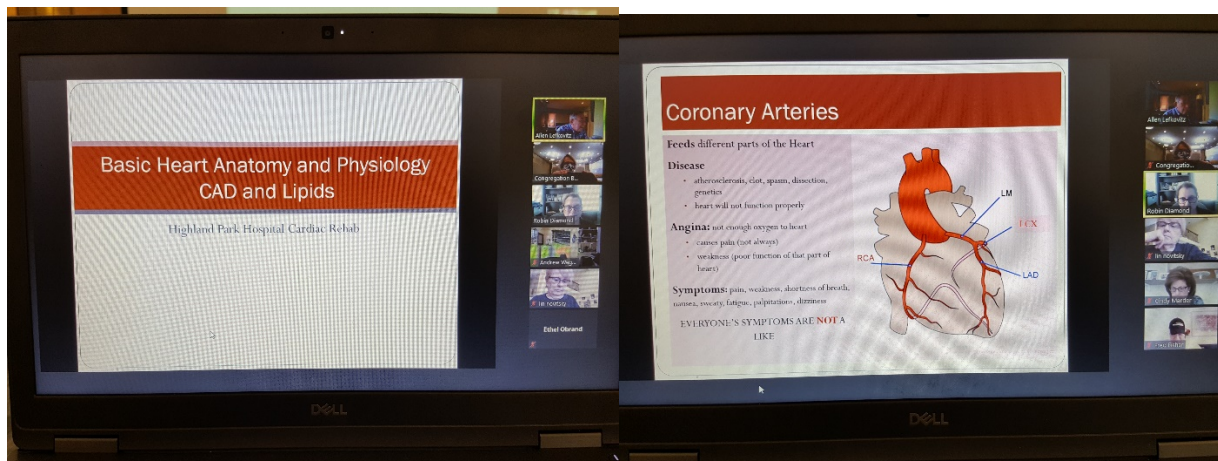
Basic Heart Anatomy and Physiology
CAD and Lipids

Highland Park Hospital Cardiac Rehab

Allen Lefkovitz

Congregation B...

Robin Diamond

Andrew Weg...

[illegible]

Ethel Obrand

DELL

Coronary Arteries

Feeds different parts of the Heart

Disease
- atherosclerosis, clot, spasm, dissection, genetics
- heart will not function properly

Angina: not enough oxygen to heart
- causes pain (not always)
- weakness (poor function of that part of heart)

Symptoms: pain, weakness, shortness of breath, nausea, sweaty, fatigue, palpitations, dizziness

EVERYONE'S SYMPTOMS ARE NOT A LIKE

LM
LCX
RCA
LAD

Allen Lefkovitz

Congregation...

Robin Diamond

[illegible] Novitsky

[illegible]

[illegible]

DELL